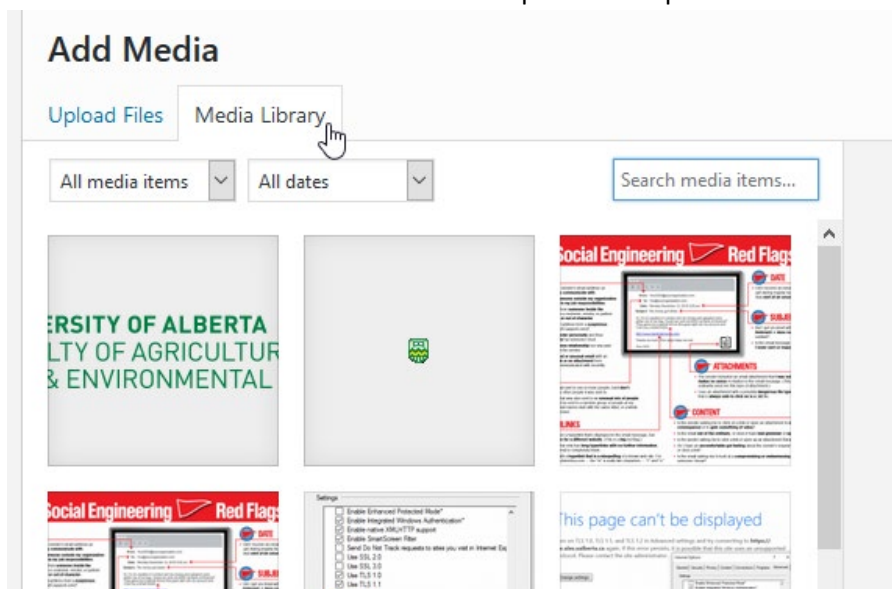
Add Media

Upload Files Media Library

All media items All dates Search media items...

ERSITY OF ALBERTA
LTY OF AGRICULTUR
& ENVIRONMENTAL

Social Engineering Red Flags
DATE
SUBJE
ATTACHMENTS
CONTENT
LINKS

Social Engineering Red Flags
DATE
SUBJE

Settings
Enable Enhanced Protected Mode*
Enable Integrated Windows Authentication*
Enable native XMLHTTP support
Enable SmartScreen Filter
Send Do Not Track requests to sites you visit in Internet Ex
Use SSL 2.0
Use SSL 3.0
Use TLS 1.0
Use TLS 1.1

This page can't be displayed